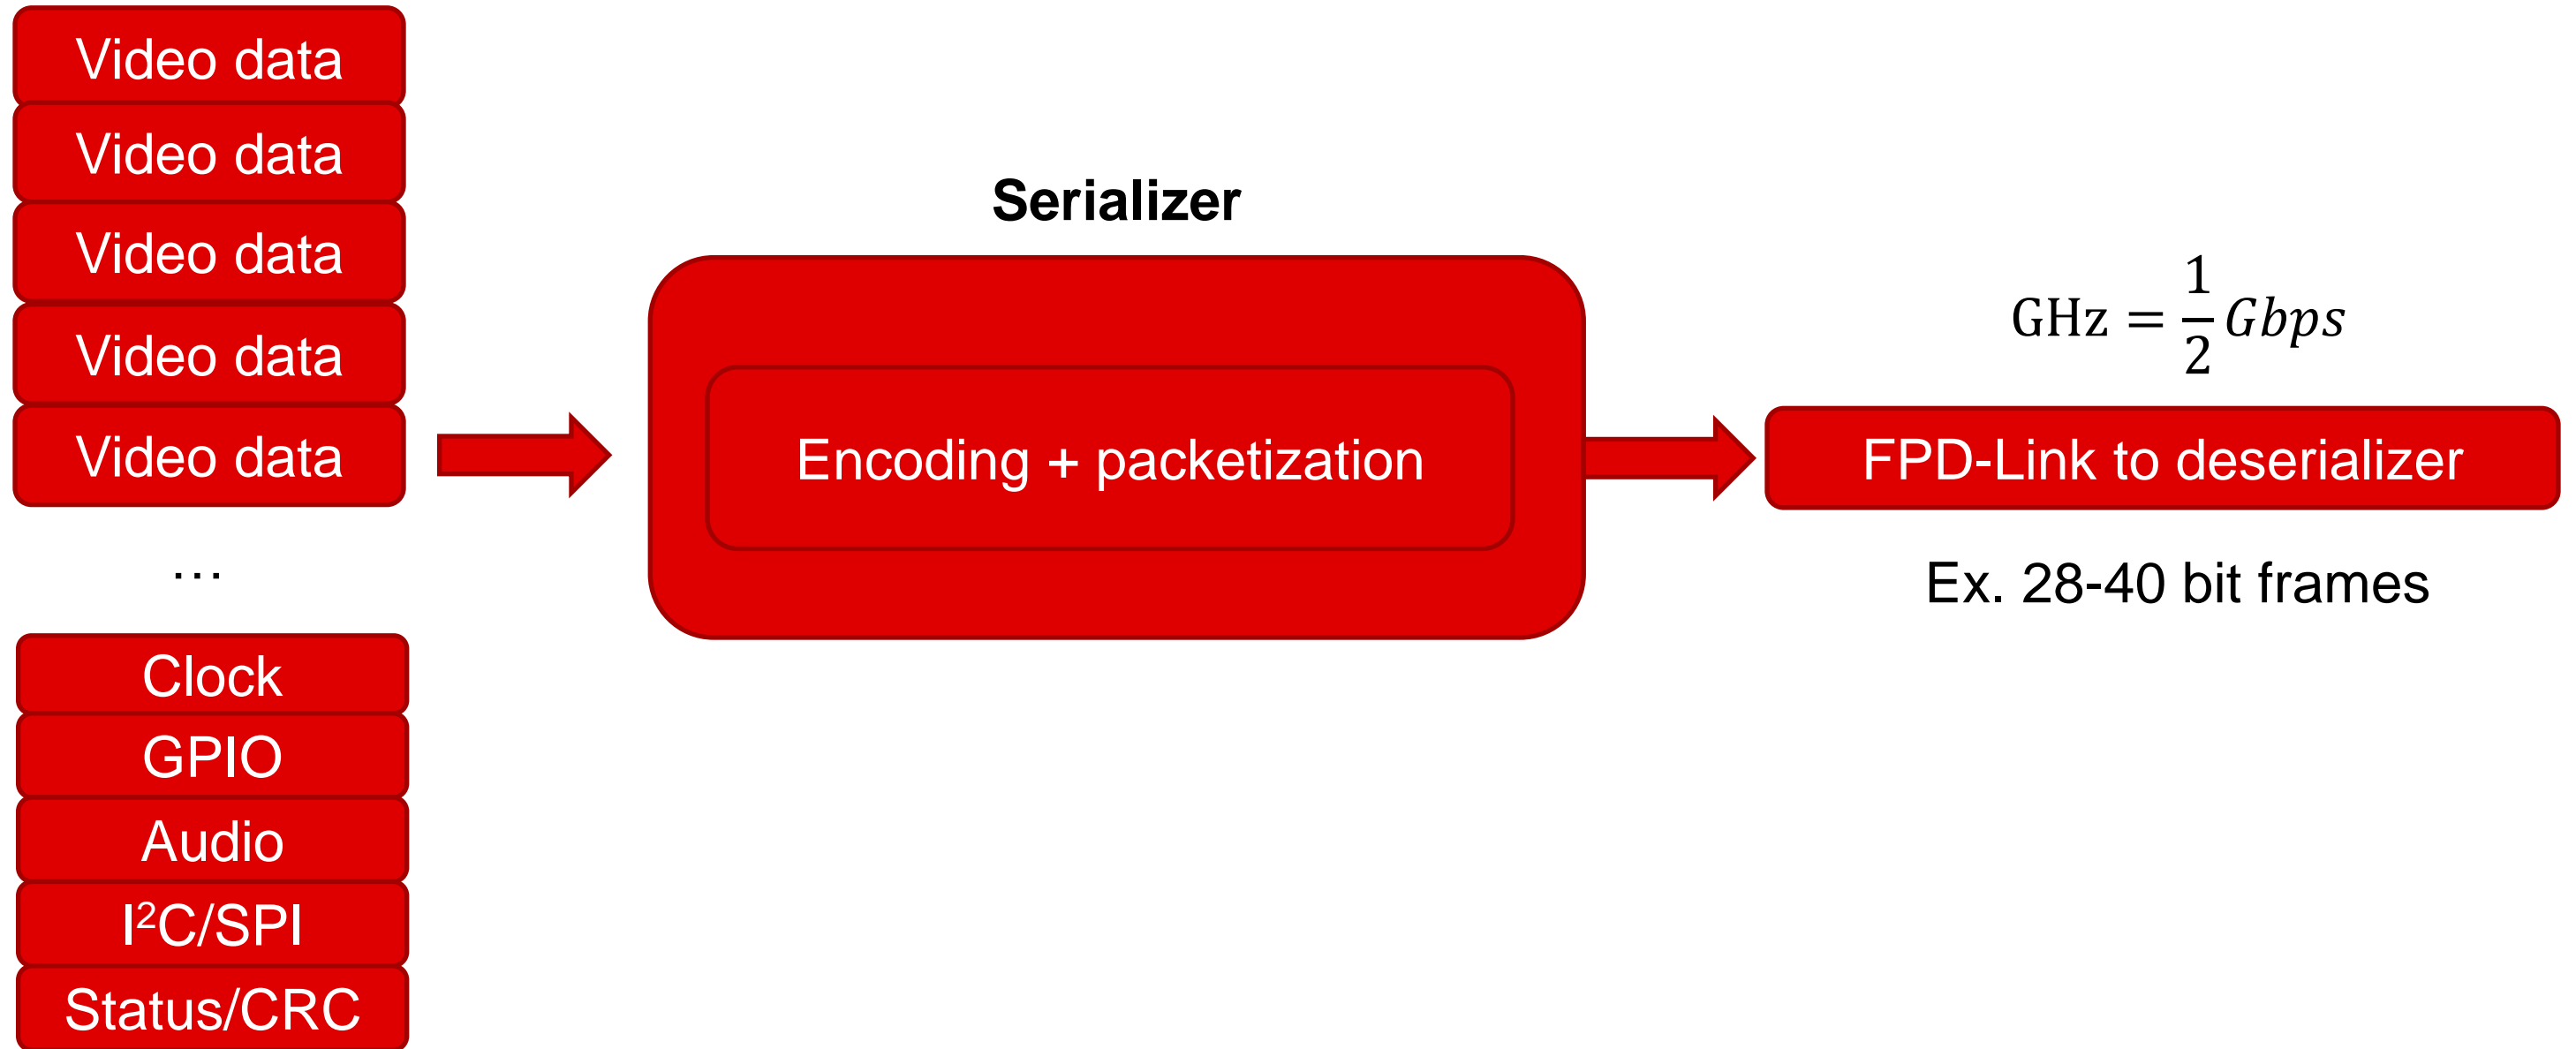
Video data
Video data
Video data
Video data
Video data

...

Clock
GPIO
Audio
I$^2$C/SPI
Status/CRC

Serializer

Encoding + packetization

$\text{GHz} = \frac{1}{2} Gbps$

FPD-Link to deserializer

Ex. 28-40 bit frames